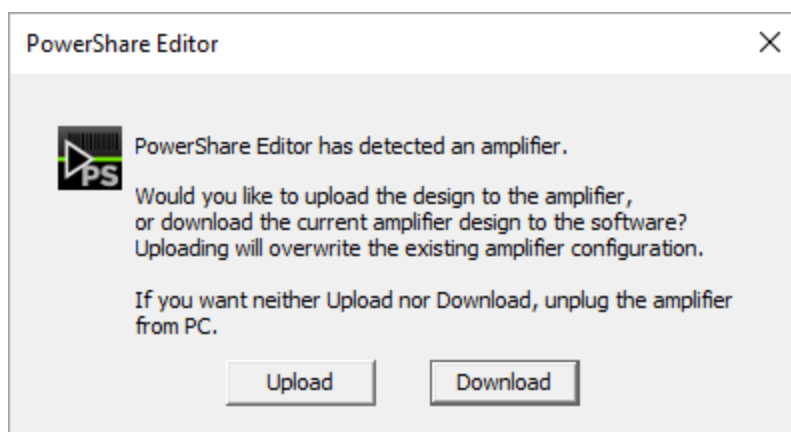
PowerShare Editor

×

PS

PowerShare Editor has detected an amplifier.

Would you like to upload the design to the amplifier, or download the current amplifier design to the software? Uploading will overwrite the existing amplifier configuration.

If you want neither Upload nor Download, unplug the amplifier from PC.

Upload

Download